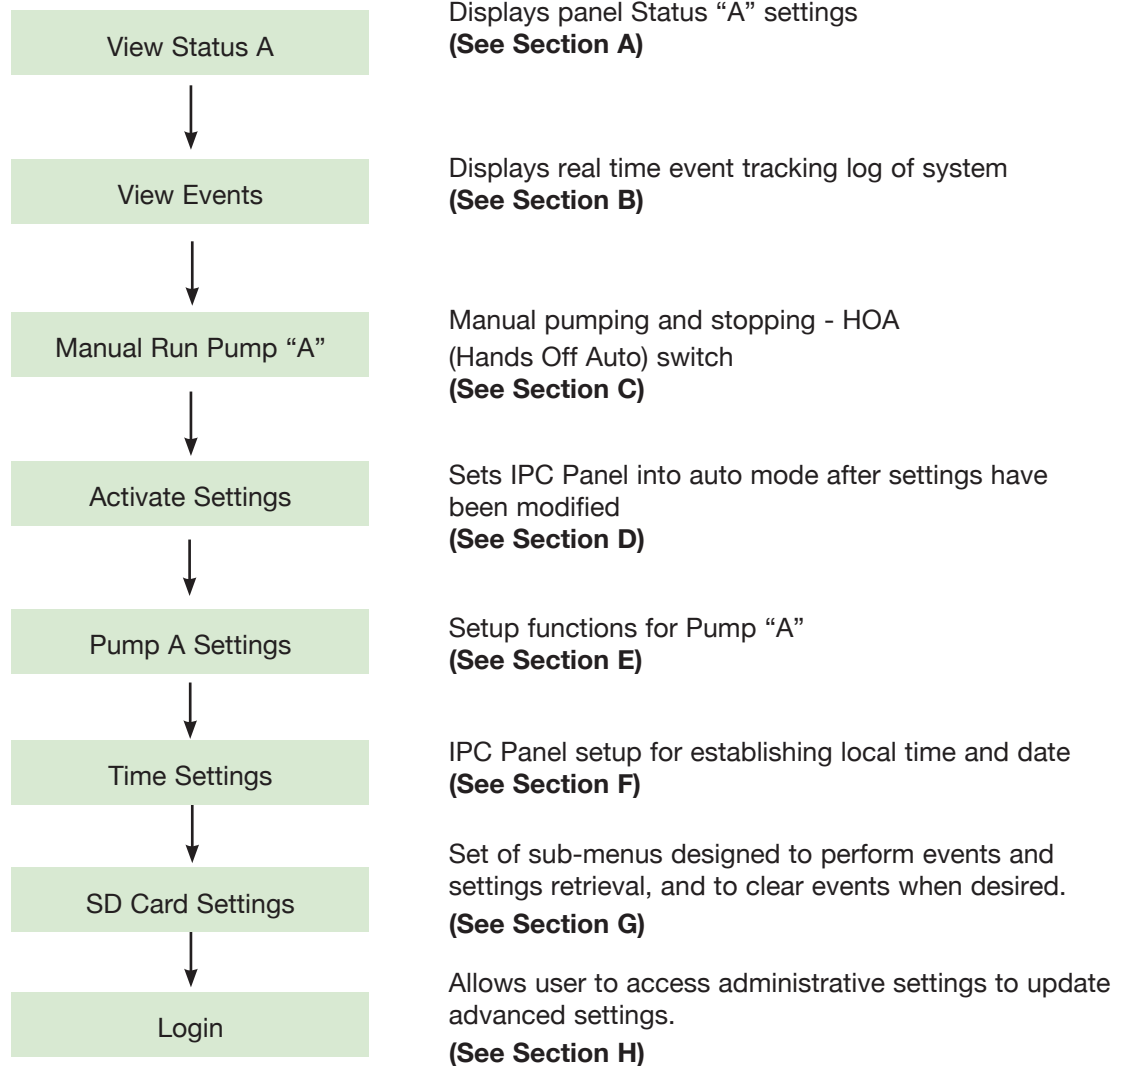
View Status A

Displays panel Status “A” settings
**(See Section A)**

View Events

Displays real time event tracking log of system
**(See Section B)**

Manual Run Pump “A”

Manual pumping and stopping - HOA (Hands Off Auto) switch
**(See Section C)**

Activate Settings

Sets IPC Panel into auto mode after settings have been modified
**(See Section D)**

Pump A Settings

Setup functions for Pump “A”
**(See Section E)**

Time Settings

IPC Panel setup for establishing local time and date
**(See Section F)**

SD Card Settings

Set of sub-menus designed to perform events and settings retrieval, and to clear events when desired.
**(See Section G)**

Login

Allows user to access administrative settings to update advanced settings.
**(See Section H)**